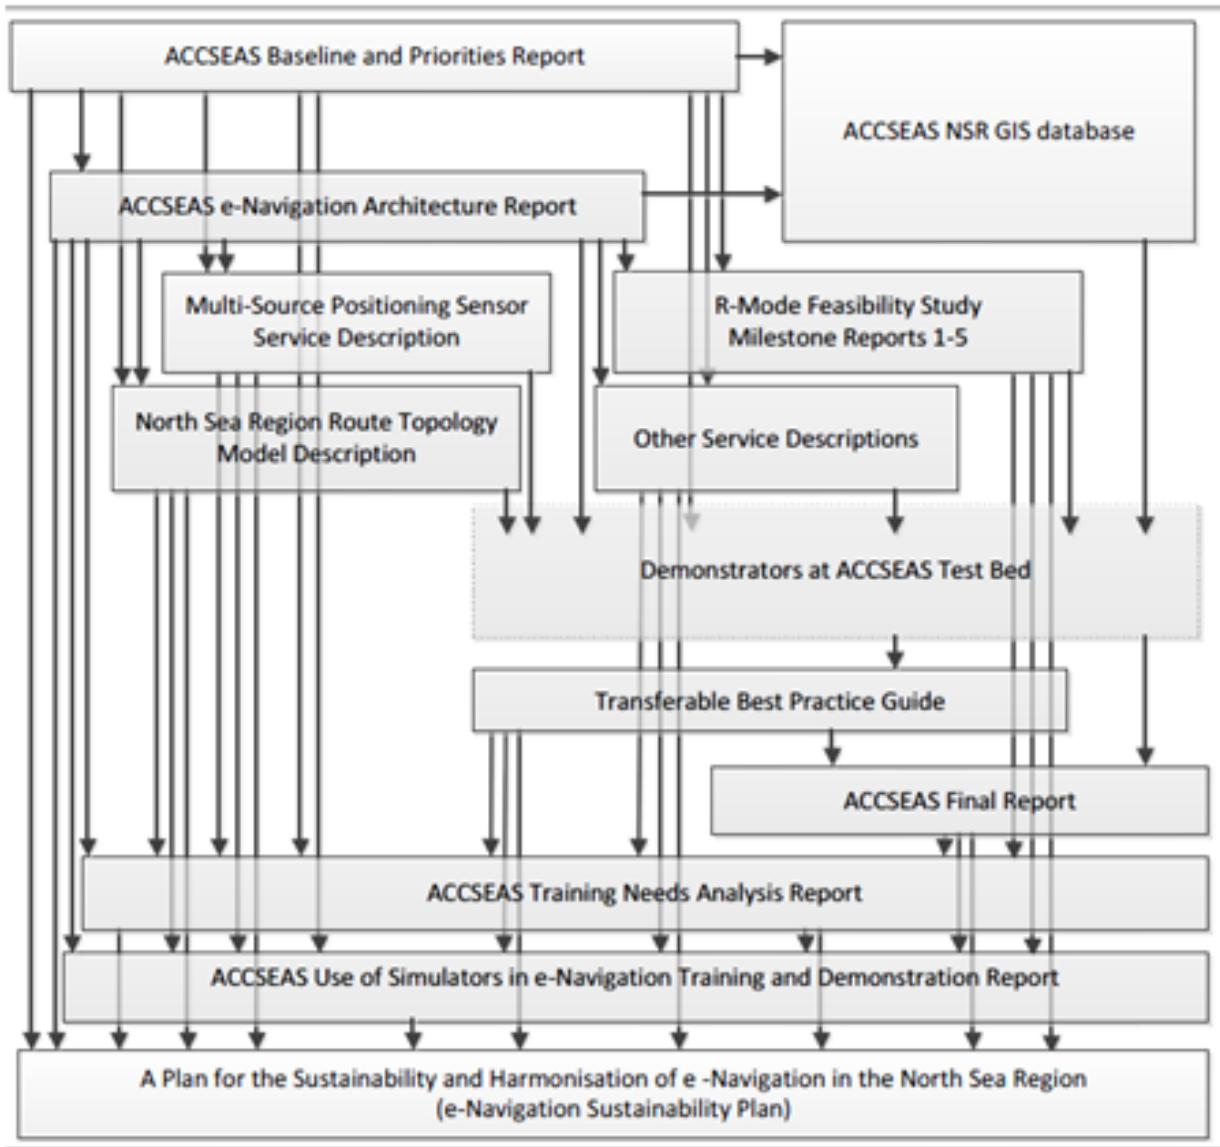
ACCSEAS Baseline and Priorities Report

ACCSEAS NSR GIS database

ACCSEAS e-Navigation Architecture Report

Multi-Source Positioning Sensor Service Description

R-Mode Feasibility Study Milestone Reports 1-5

North Sea Region Route Topology Model Description

Other Service Descriptions

Demonstrators at ACCSEAS Test Bed

Transferable Best Practice Guide

ACCSEAS Final Report

ACCSEAS Training Needs Analysis Report

ACCSEAS Use of Simulators in e-Navigation Training and Demonstration Report

A Plan for the Sustainability and Harmonisation of e -Navigation in the North Sea Region (e-Navigation Sustainability Plan)